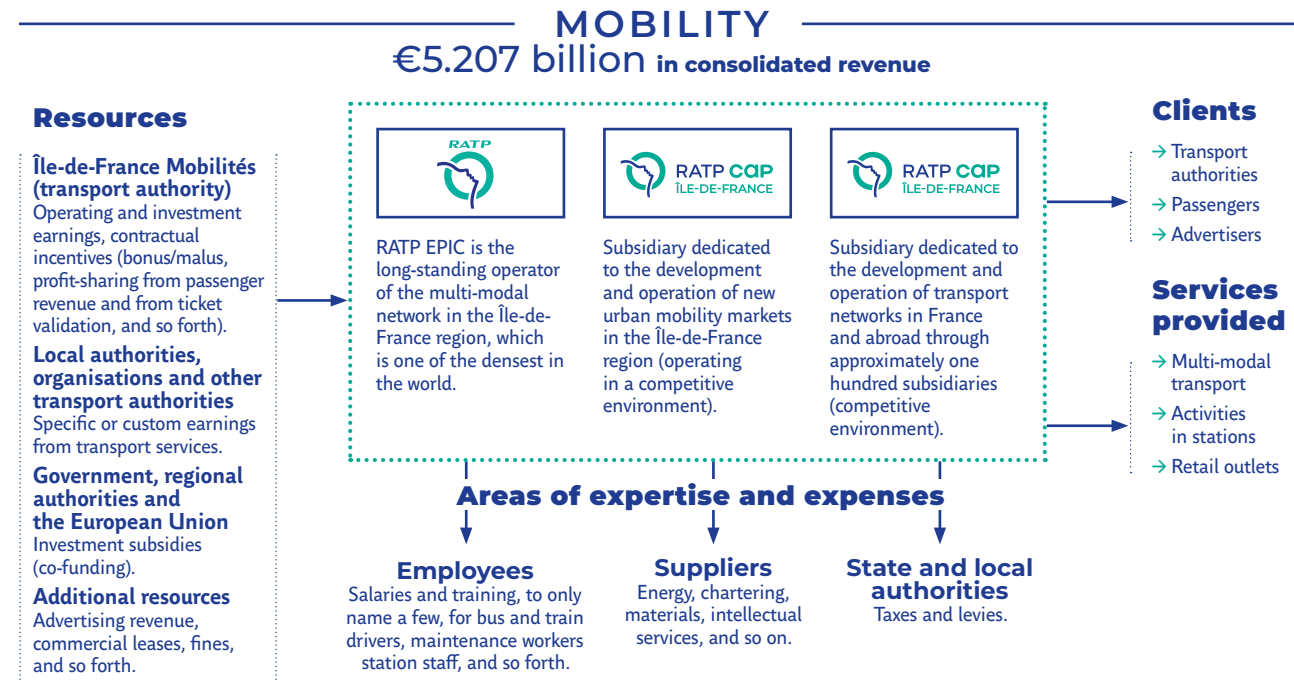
MOBILITY
€5.207 billion in consolidated revenue

Resources

Île-de-France Mobilités (transport authority)
Operating and investment earnings, contractual incentives (bonus/malus, profit-sharing from passenger revenue and from ticket validation, and so forth).

Local authorities, organisations and other transport authorities
Specific or custom earnings from transport services.

Government, regional authorities and the European Union
Investment subsidies (co-funding).

Additional resources
Advertising revenue, commercial leases, fines, and so forth.

RATP

RATP EPIC is the long-standing operator of the multi-modal network in the Île-de-France region, which is one of the densest in the world.

RATP cap ÎLE-DE-FRANCE

Subsidiary dedicated to the development and operation of new urban mobility markets in the Île-de-France region (operating in a competitive environment).

RATP cap ÎLE-DE-FRANCE

Subsidiary dedicated to the development and operation of transport networks in France and abroad through approximately one hundred subsidiaries (competitive environment).

Clients
→ Transport authorities
→ Passengers
→ Advertisers

Services provided
→ Multi-modal transport
→ Activities in stations
→ Retail outlets

Areas of expertise and expenses

Employees
Salaries and training, to only name a few, for bus and train drivers, maintenance workers station staff, and so forth.

Suppliers
Energy, chartering, materials, intellectual services, and so on.

State and local authorities
Taxes and levies.